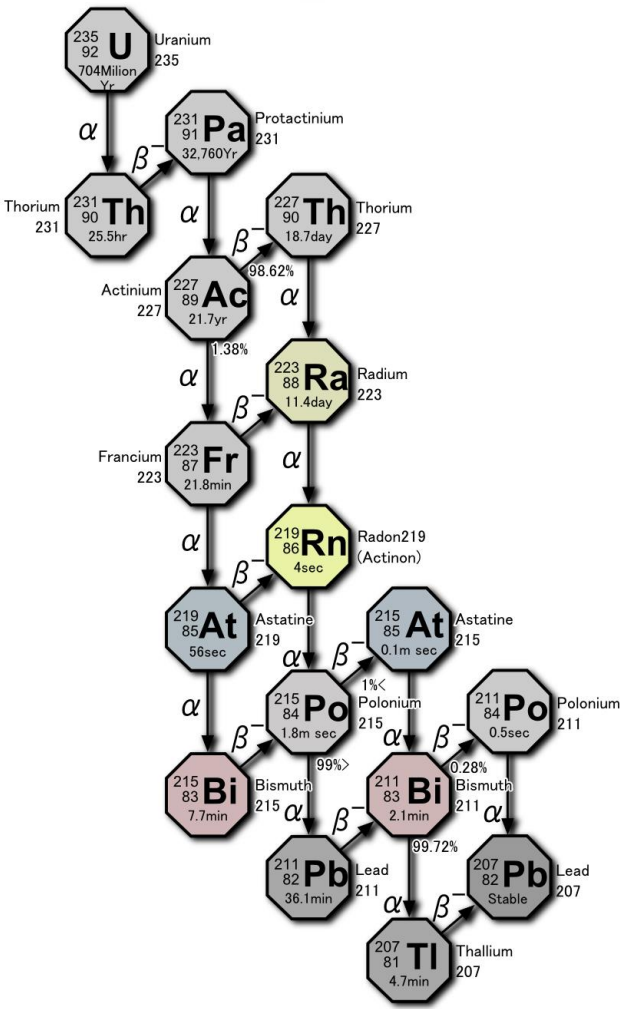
235 92 U 704Milion Yr Uranium 235

$\alpha$

231 91 Pa 32,760Yr Protactinium 231

$\beta^-$

Thorium 231 231 90 Th 25.5hr

$\alpha$

227 90 Th 18.7day Thorium 227

$\beta^-$

98.62%

Actinium 227 227 89 Ac 21.7yr

$\alpha$

1.38%

$\alpha$

223 88 Ra 11.4day Radium 223

$\beta^-$

Francium 223 223 87 Fr 21.8min

$\alpha$

$\alpha$

219 86 Rn 4sec Radon219 (Actinon)

$\beta^-$

219 85 At 56sec Astatine 219

$\alpha$

215 85 At 0.1m sec Astatine 215

$\beta^-$

1%<

$\alpha$

215 84 Po 1.8m sec Polonium 215

$\alpha$

211 84 Po 0.5sec Polonium 211

$\beta^-$

$\beta^-$

99%>

215 83 Bi 7.7min Bismuth 215

$\alpha$

211 83 Bi 2.1min Bismuth 211

0.28%

$\alpha$

$\alpha$

$\beta^-$

211 82 Pb 36.1min Lead 211

99.72%

207 82 Pb Stable Lead 207

$\alpha$

207 81 Tl 4.7min Thallium 207